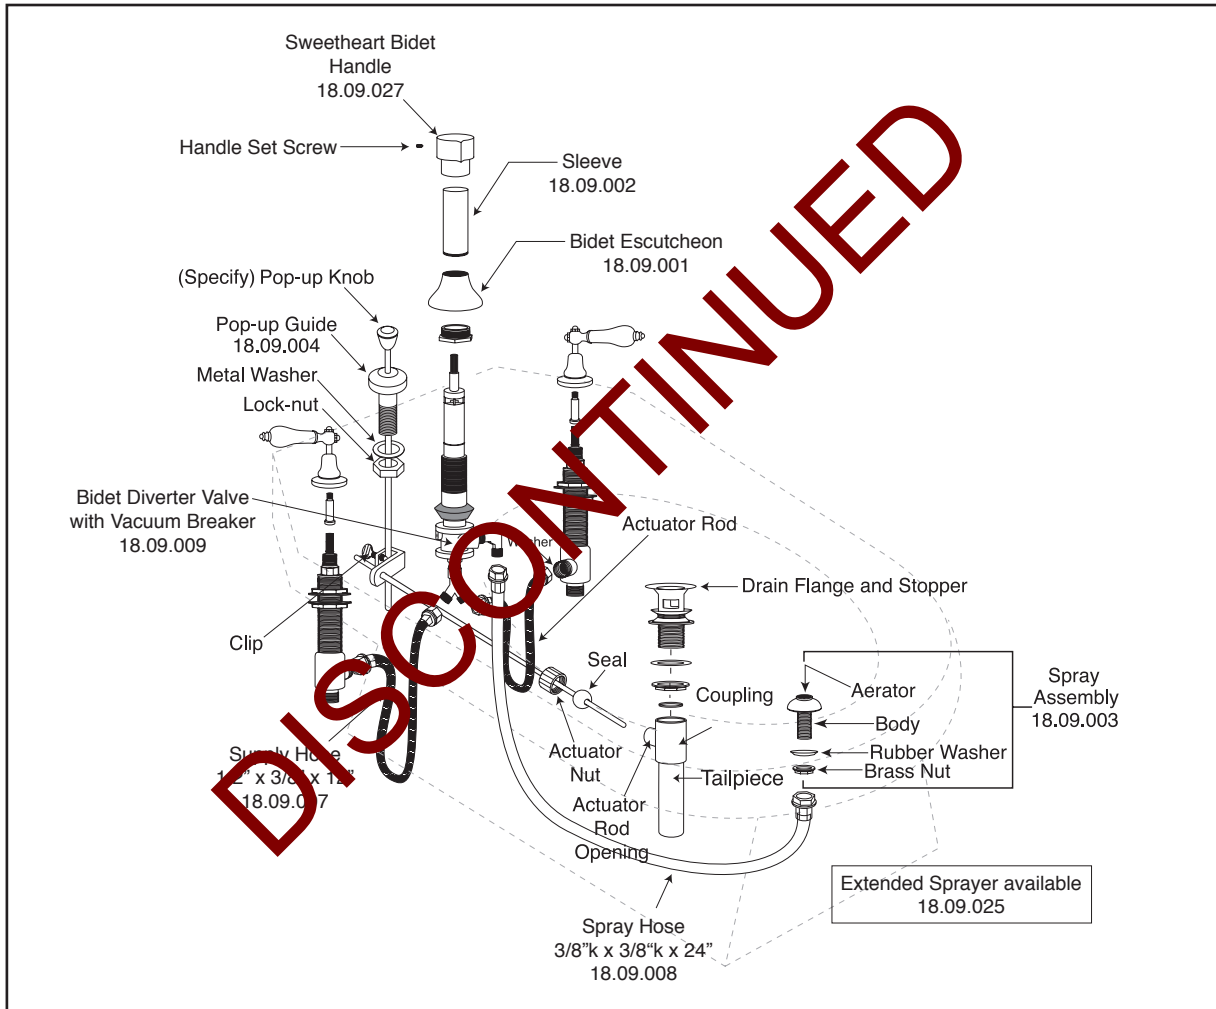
Sweetheart Bidet Handle 18.09.027

Handle Set Screw

Sleeve 18.09.002

Bidet Escutcheon 18.09.001

(Specify) Pop-up Knob

Pop-up Guide 18.09.004

Metal Washer

Lock-nut

Bidet Diverter Valve with Vacuum Breaker 18.09.009

Washer

Actuator Rod

Drain Flange and Stopper

Clip

Seal

Coupling

Aerator

Spray Assembly 18.09.003

Body

Rubber Washer

Brass Nut

Actuator Nut

Tailpiece

Actuator Rod Opening

Supply Ho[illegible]e 1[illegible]" x 3/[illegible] x 1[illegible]" 18.09.0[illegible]7

Extended Sprayer available 18.09.025

Spray Hose 3/8"k x 3/8"k x 24" 18.09.008

DISCONTINUED